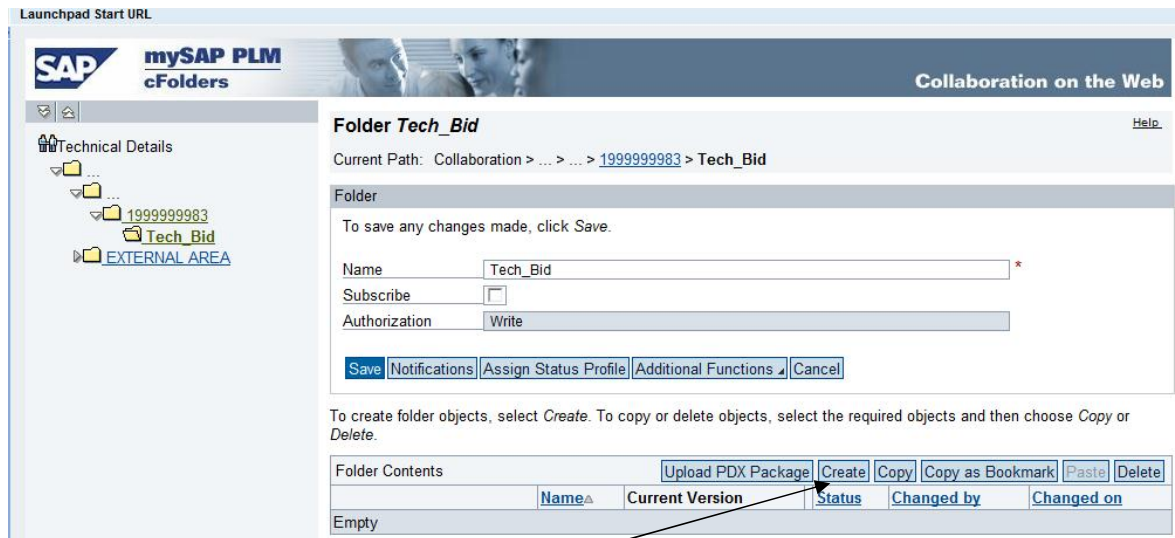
Launchpad Start URL

SAP mySAP PLM cFolders

Collaboration on the Web

Technical Details
...
...
1999999983
Tech_Bid
EXTERNAL AREA

Folder Tech_Bid

Help

Current Path: Collaboration > ... > ... > 1999999983 > Tech_Bid

Folder

To save any changes made, click Save.

Name Tech_Bid *
Subscribe
Authorization Write

Save Notifications Assign Status Profile Additional Functions Cancel

To create folder objects, select Create. To copy or delete objects, select the required objects and then choose Copy or Delete.

Folder Contents Upload PDX Package Create Copy Copy as Bookmark Paste Delete

| | Name | Current Version | Status | Changed by | Changed on |
|---|---|---|---|---|---|
| Empty | | | | | |